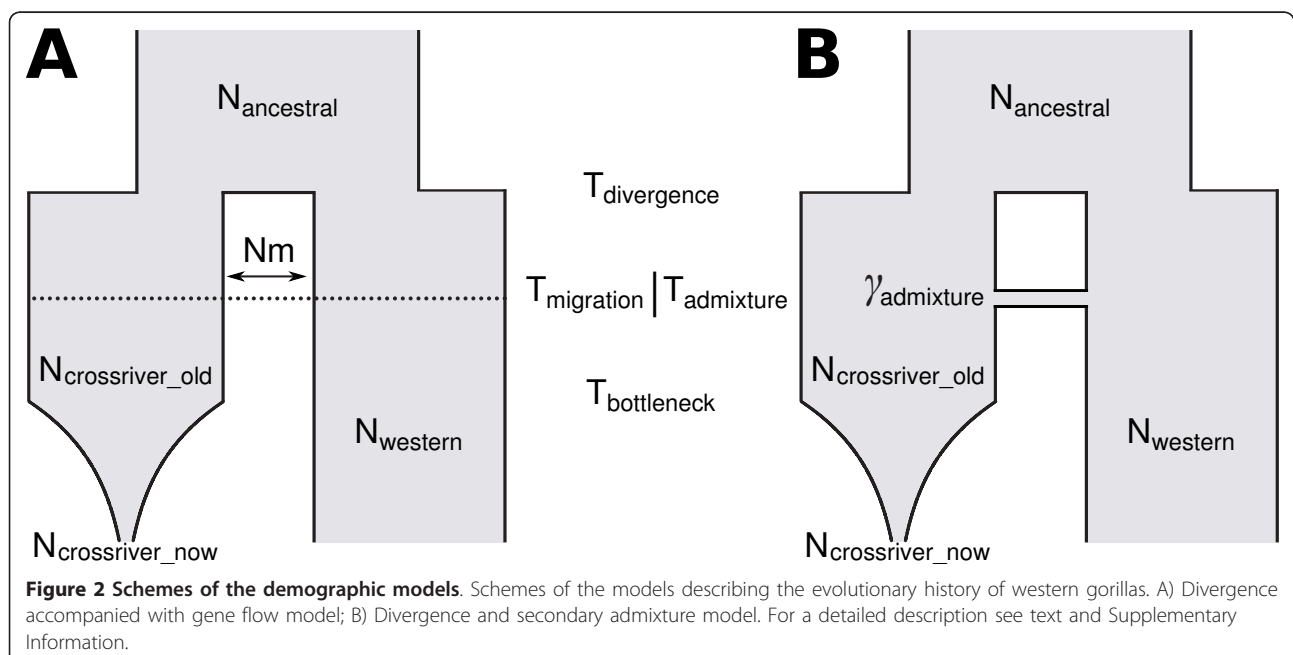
A

$N_{ancestral}$

$T_{divergence}$

Nm

$T_{migration}$ | $T_{admixture}$

$N_{crossriver\_old}$

$T_{bottleneck}$

$N_{western}$

$N_{crossriver\_now}$

B

$N_{ancestral}$

$\gamma_{admixture}$

$N_{crossriver\_old}$

$N_{western}$

$N_{crossriver\_now}$

**Figure 2 Schemes of the demographic models**. Schemes of the models describing the evolutionary history of western gorillas. A) Divergence accompanied with gene flow model; B) Divergence and secondary admixture model. For a detailed description see text and Supplementary Information.